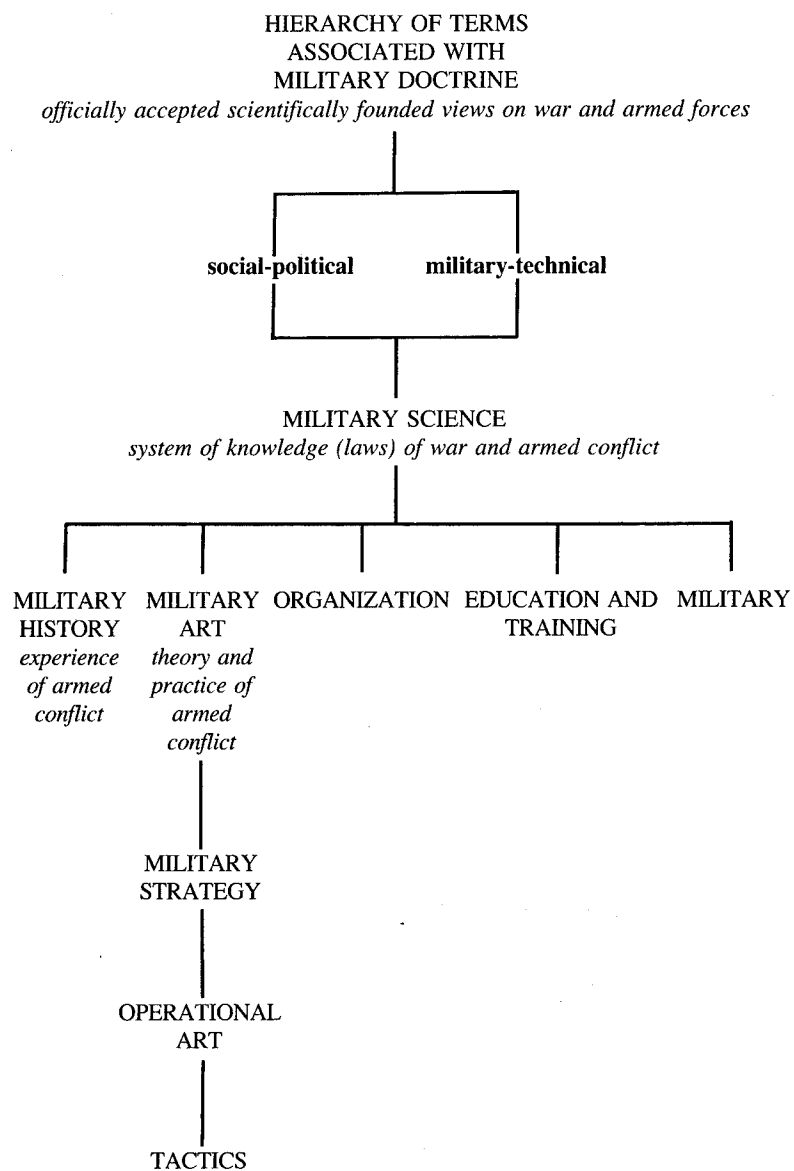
HIERARCHY OF TERMS ASSOCIATED WITH MILITARY DOCTRINE
*officially accepted scientifically founded views on war and armed forces*

**social-political**

**military-technical**

MILITARY SCIENCE
*system of knowledge (laws) of war and armed conflict*

MILITARY HISTORY
*experience of armed conflict*

MILITARY ART
*theory and practice of armed conflict*

ORGANIZATION

EDUCATION AND TRAINING

MILITARY

MILITARY STRATEGY

OPERATIONAL ART

TACTICS